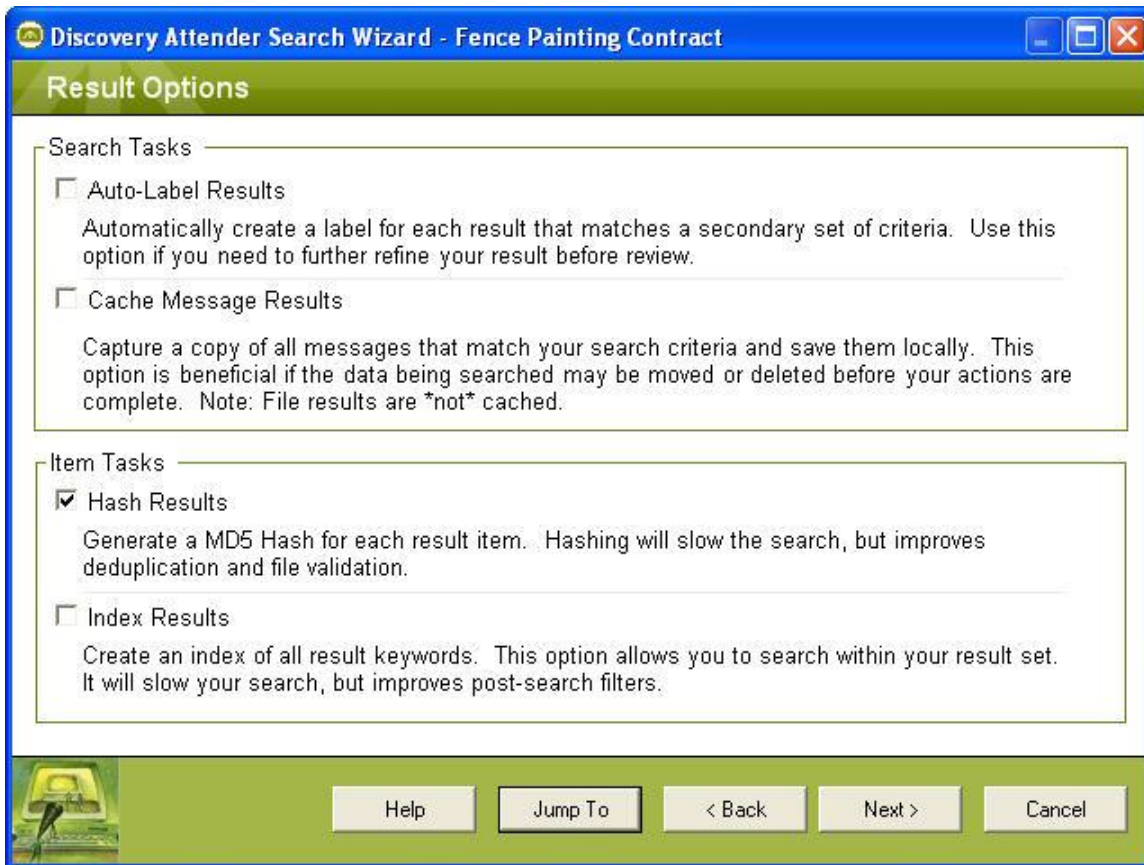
Discovery Attender Search Wizard - Fence Painting Contract

Result Options

Search Tasks

Auto-Label Results

Automatically create a label for each result that matches a secondary set of criteria. Use this option if you need to further refine your result before review.

Cache Message Results

Capture a copy of all messages that match your search criteria and save them locally. This option is beneficial if the data being searched may be moved or deleted before your actions are complete. Note: File results are *not* cached.

Item Tasks

Hash Results

Generate a MD5 Hash for each result item. Hashing will slow the search, but improves deduplication and file validation.

Index Results

Create an index of all result keywords. This option allows you to search within your result set. It will slow your search, but improves post-search filters.

Help

Jump To

< Back

Next >

Cancel